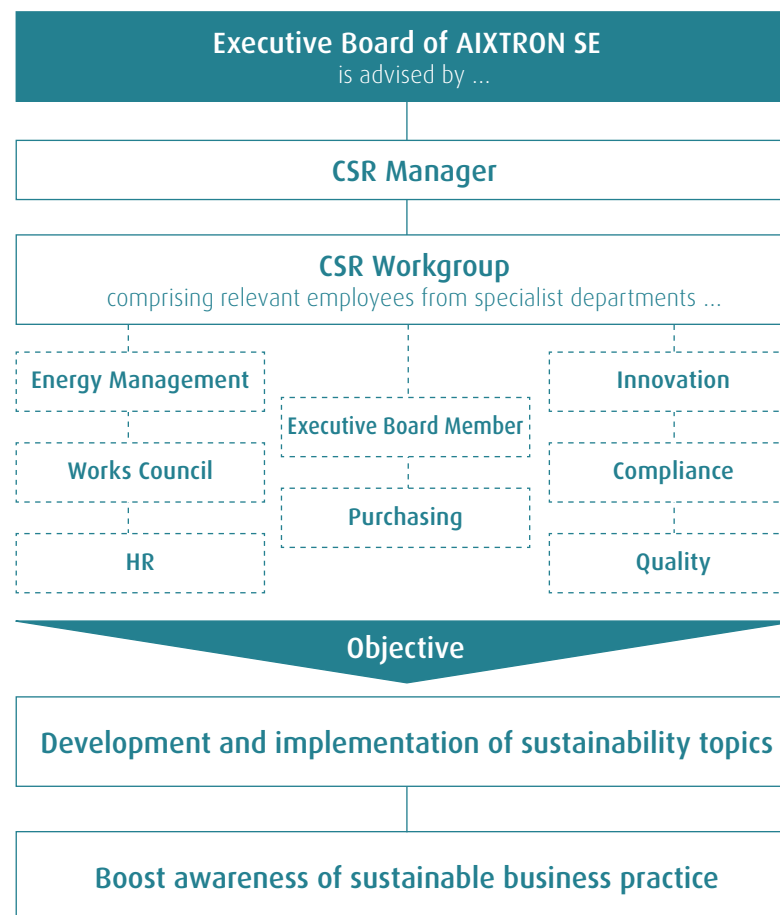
Executive Board of AIXTRON SE
is advised by ...

CSR Manager

CSR Workgroup
comprising relevant employees from specialist departments ...

Energy Management

Works Council

HR

Executive Board Member

Purchasing

Innovation

Compliance

Quality

Objective

Development and implementation of sustainability topics

Boost awareness of sustainable business practice